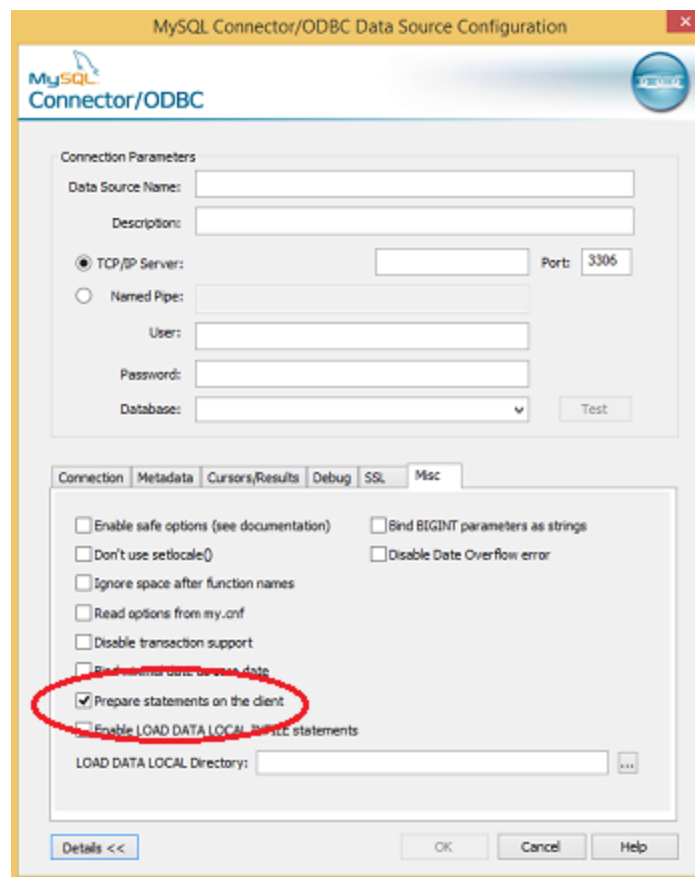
MySQL Connector/ODBC Data Source Configuration

MySQL
Connector/ODBC

Connection Parameters

Data Source Name:

Description:

TCP/IP Server:

Port: 3306

Named Pipe:

User:

Password:

Database:

Test

Connection | Metadata | Cursors/Results | Debug | SSL | Misc

Enable safe options (see documentation)

Bind BIGINT parameters as strings

Don't use setlocale()

Disable Date Overflow error

Ignore space after function names

Read options from my.cnf

Disable transaction support

Bind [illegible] date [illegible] date

Prepare statements on the client

Enable LOAD DATA LOCAL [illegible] statements

LOAD DATA LOCAL Directory:

...

Details <<

OK

Cancel

Help